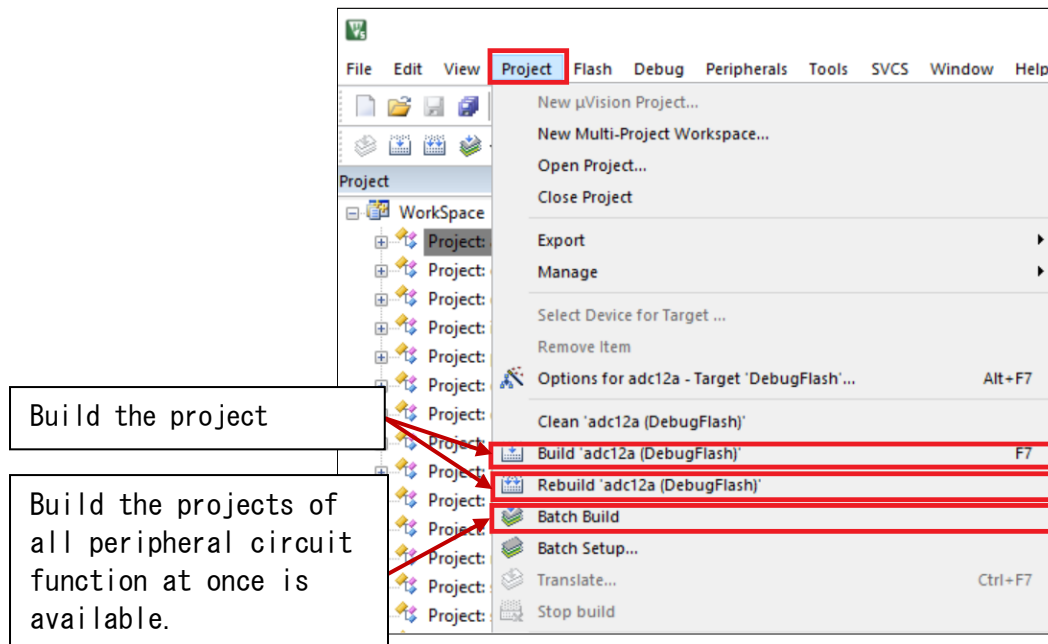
File Edit View Project Flash Debug Peripherals Tools SVCS Window Help

Project

WorkSpace
Project:
Project:
Project:
Project:
Project:
Project:
Project:
Project:
Project:
Project:
Project:
Project:
Project:
Project:

New µVision Project...
New Multi-Project Workspace...
Open Project...
Close Project
Export
Manage
Select Device for Target ...
Remove Item
Options for adc12a - Target 'DebugFlash'... Alt+F7
Clean 'adc12a (DebugFlash)'
Build 'adc12a (DebugFlash)' F7
Rebuild 'adc12a (DebugFlash)'
Batch Build
Batch Setup...
Translate... Ctrl+F7
Stop build

Build the project

Build the projects of all peripheral circuit function at once is available.